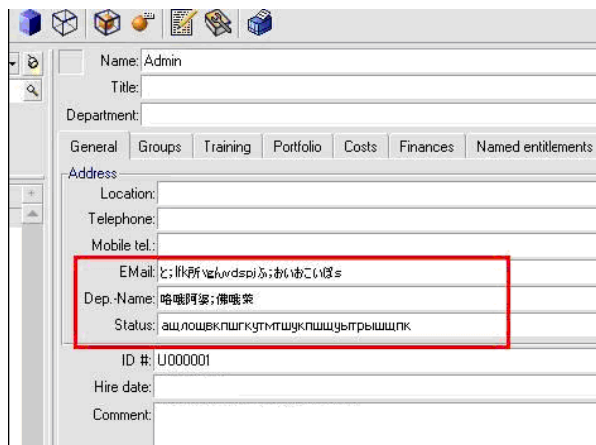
Name: Admin
Title:
Department:

General | Groups | Training | Portfolio | Costs | Finances | Named entitlements

Address
Location:
Telephone:
Mobile tel.:
EMail: と;lfk所\ほんwdspjふ;おいあこいぼs
Dep.-Name: 咯哦阿婆;佛哦紫
Status: ащлошвкпшгкутмтшукпшщуытрышщпк

ID #: U000001
Hire date:
Comment: